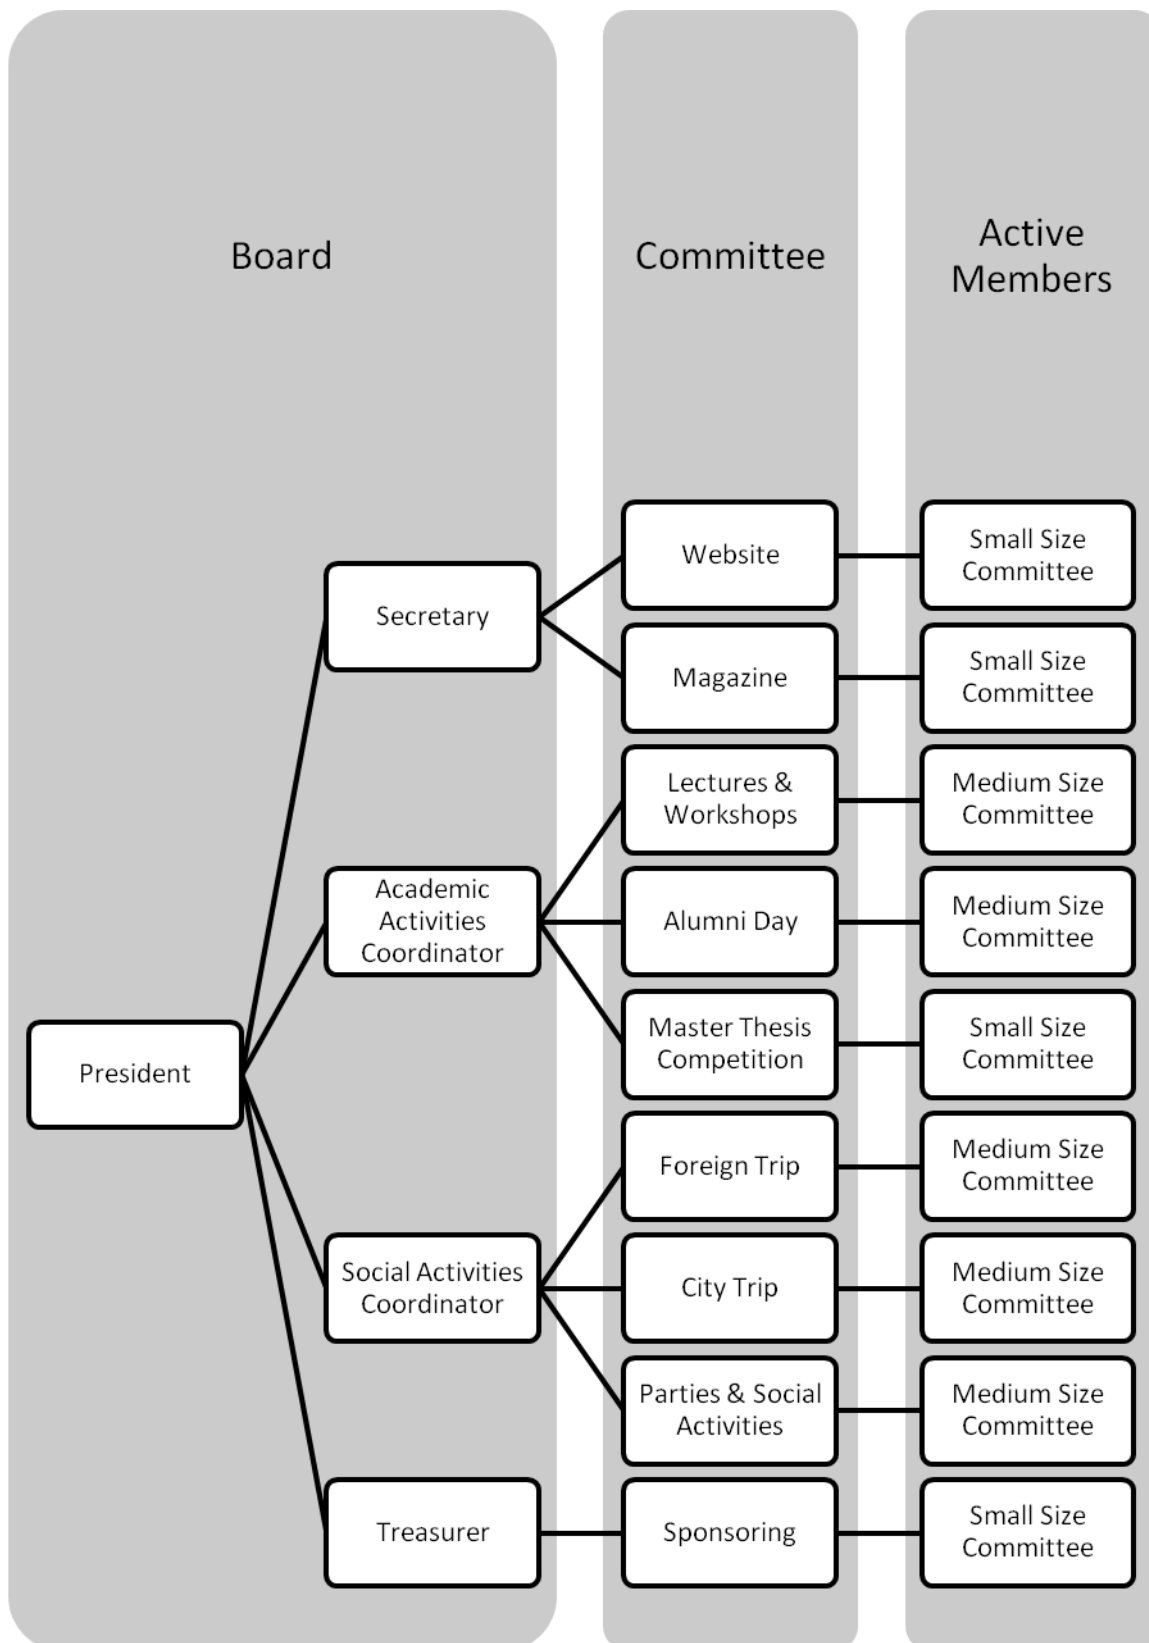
Board

Committee

Active Members

President

Secretary

Academic Activities Coordinator

Social Activities Coordinator

Treasurer

Website

Small Size Committee

Magazine

Small Size Committee

Lectures & Workshops

Medium Size Committee

Alumni Day

Medium Size Committee

Master Thesis Competition

Small Size Committee

Foreign Trip

Medium Size Committee

City Trip

Medium Size Committee

Parties & Social Activities

Medium Size Committee

Sponsoring

Small Size Committee